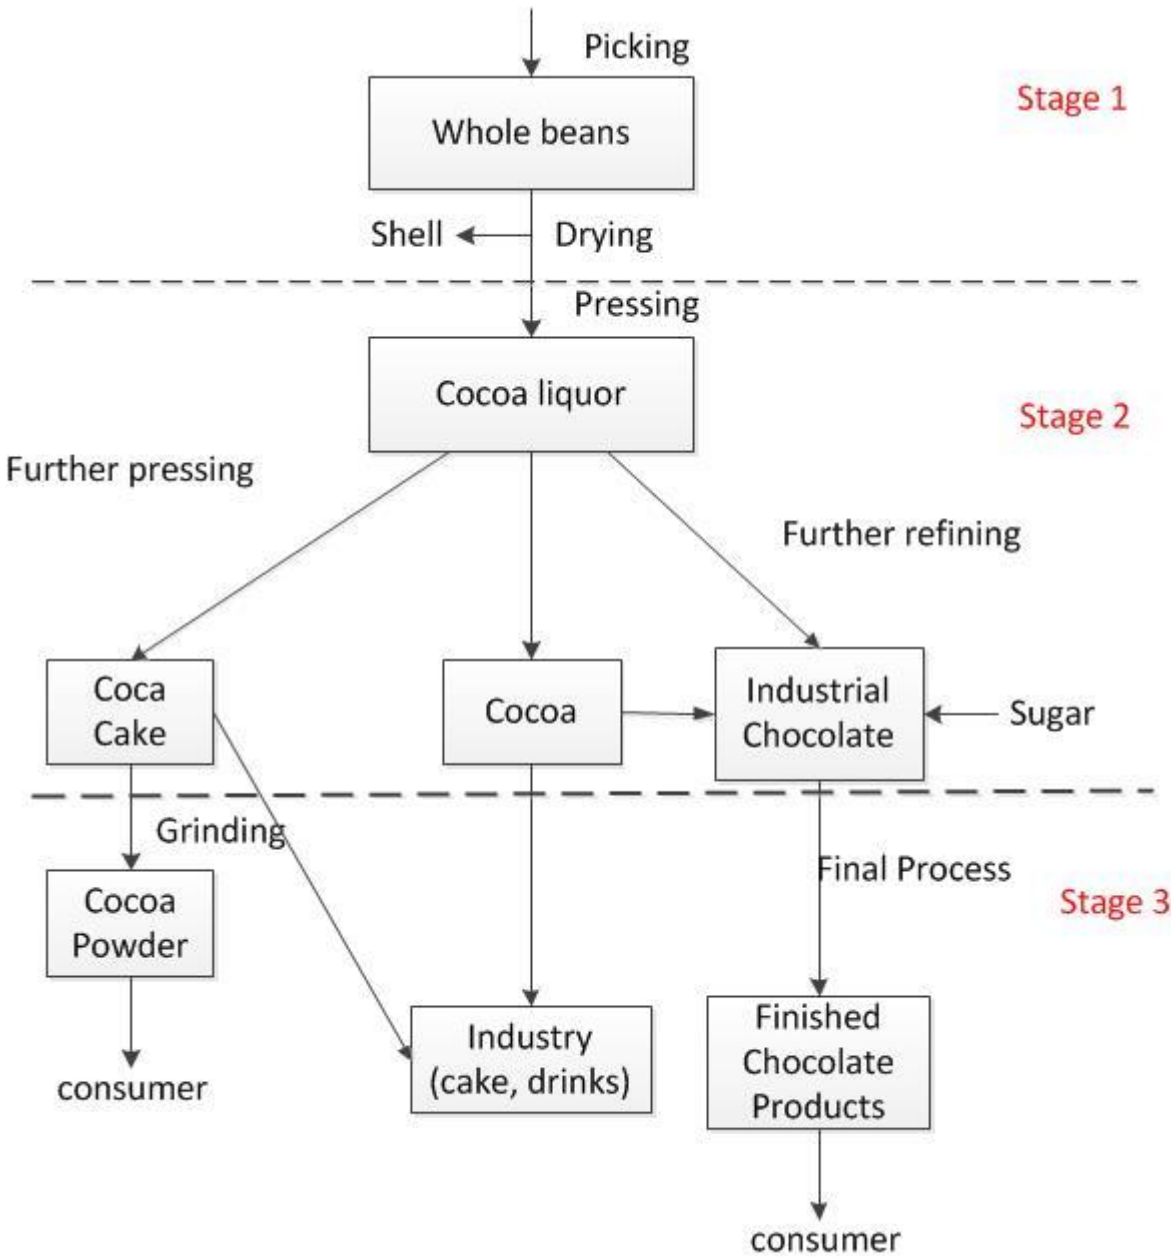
Picking

Stage 1

Whole beans

Shell

Drying

Pressing

Cocoa liquor

Stage 2

Further pressing

Further refining

Coca Cake

Cocoa

Industrial Chocolate

Sugar

Grinding

Final Process

Stage 3

Cocoa Powder

consumer

Industry (cake, drinks)

Finished Chocolate Products

consumer